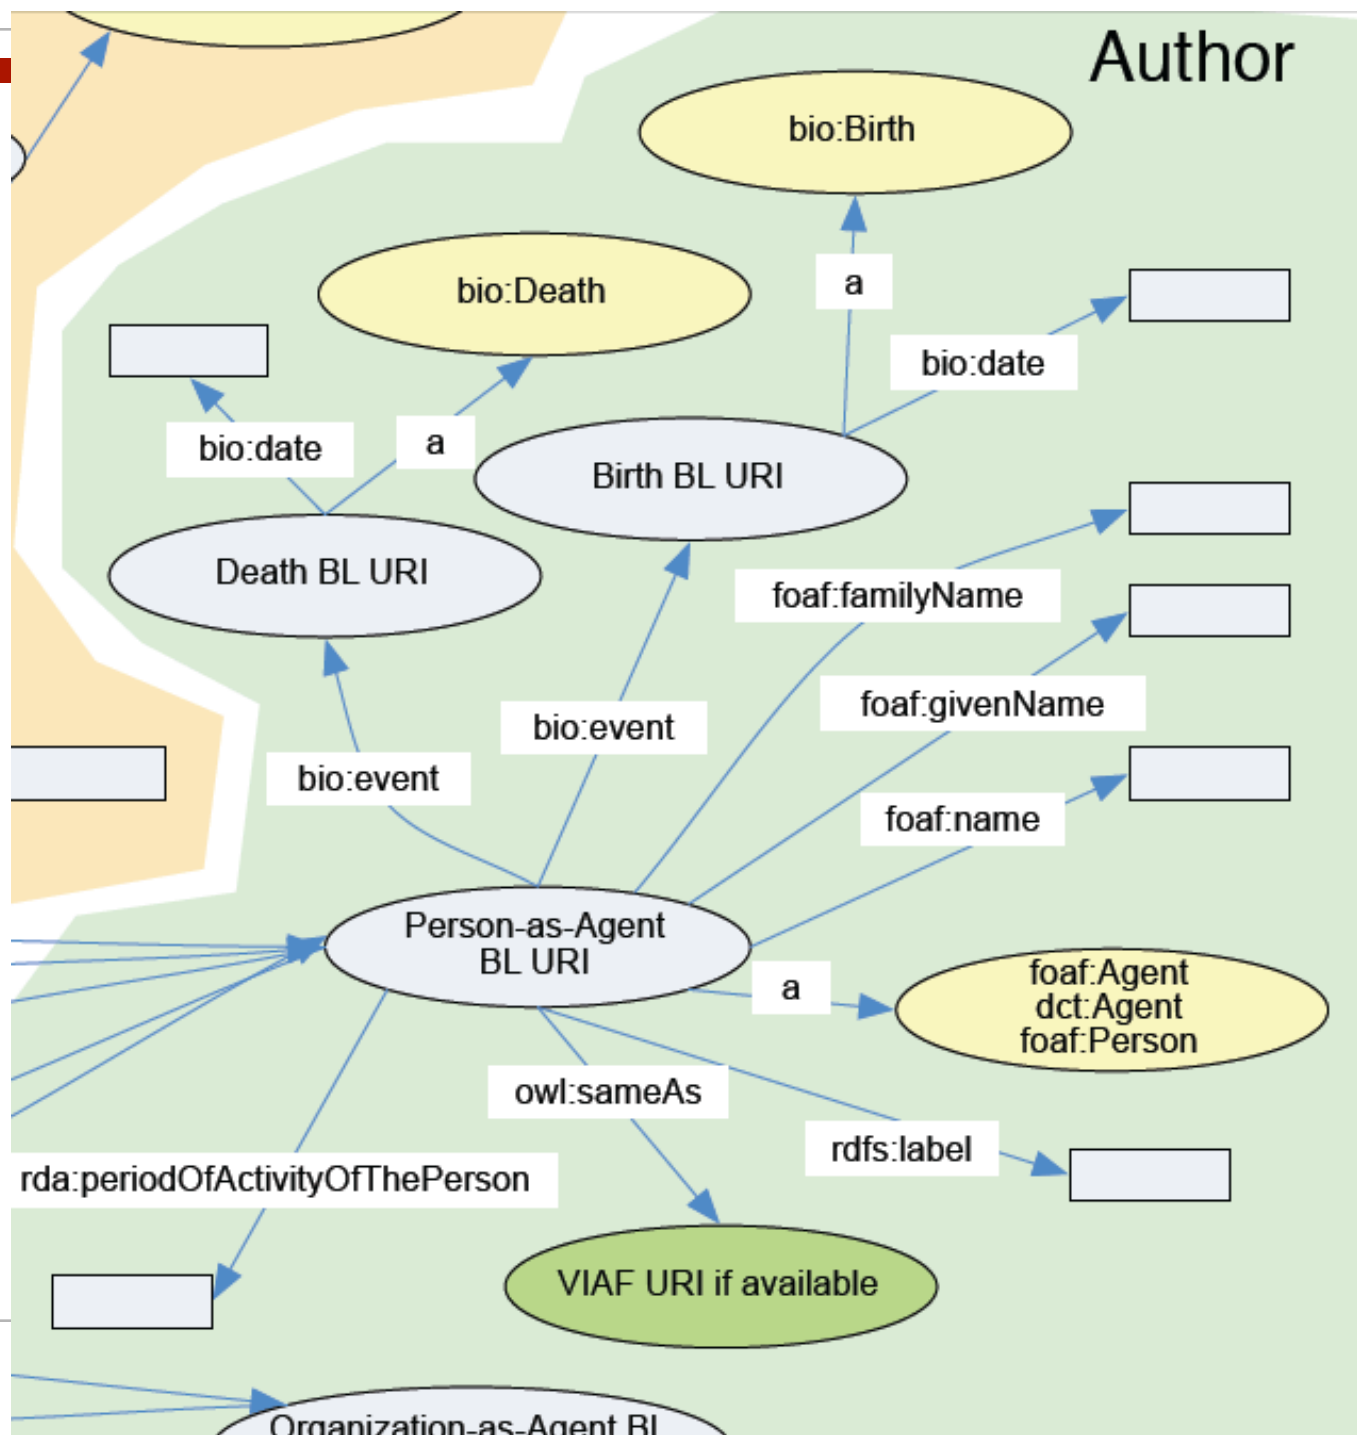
Author

bio:Birth

a

bio:Death

bio:date

bio:date

a

Birth BL URI

Death BL URI

foaf:familyName

foaf:givenName

bio:event

bio:event

foaf:name

Person-as-Agent BL URI

a

foaf:Agent
dct:Agent
foaf:Person

owl:sameAs

rdfs:label

rda:periodOfActivityOfThePerson

VIAF URI if available

Organization-as-Agent BL